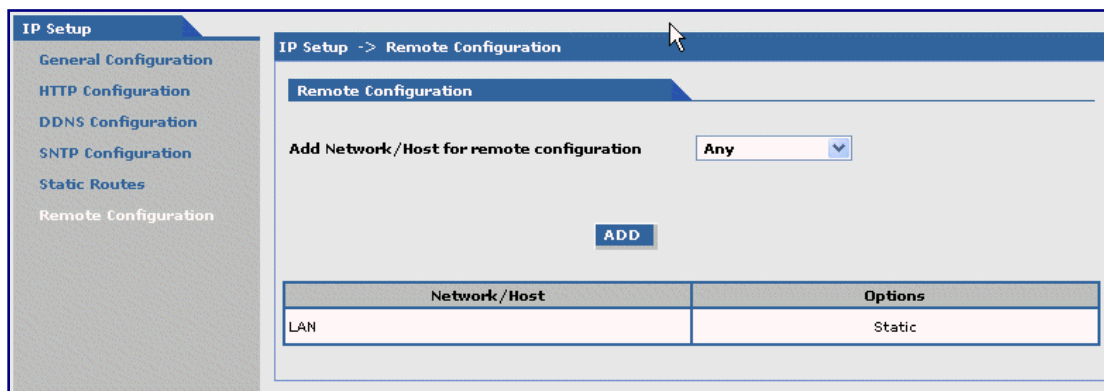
IP Setup
General Configuration
HTTP Configuration
DDNS Configuration
SNTP Configuration
Static Routes
Remote Configuration

IP Setup -> Remote Configuration

Remote Configuration

Add Network/Host for remote configuration Any

ADD

| Network/Host | Options |
|---|---|
| LAN | Static |